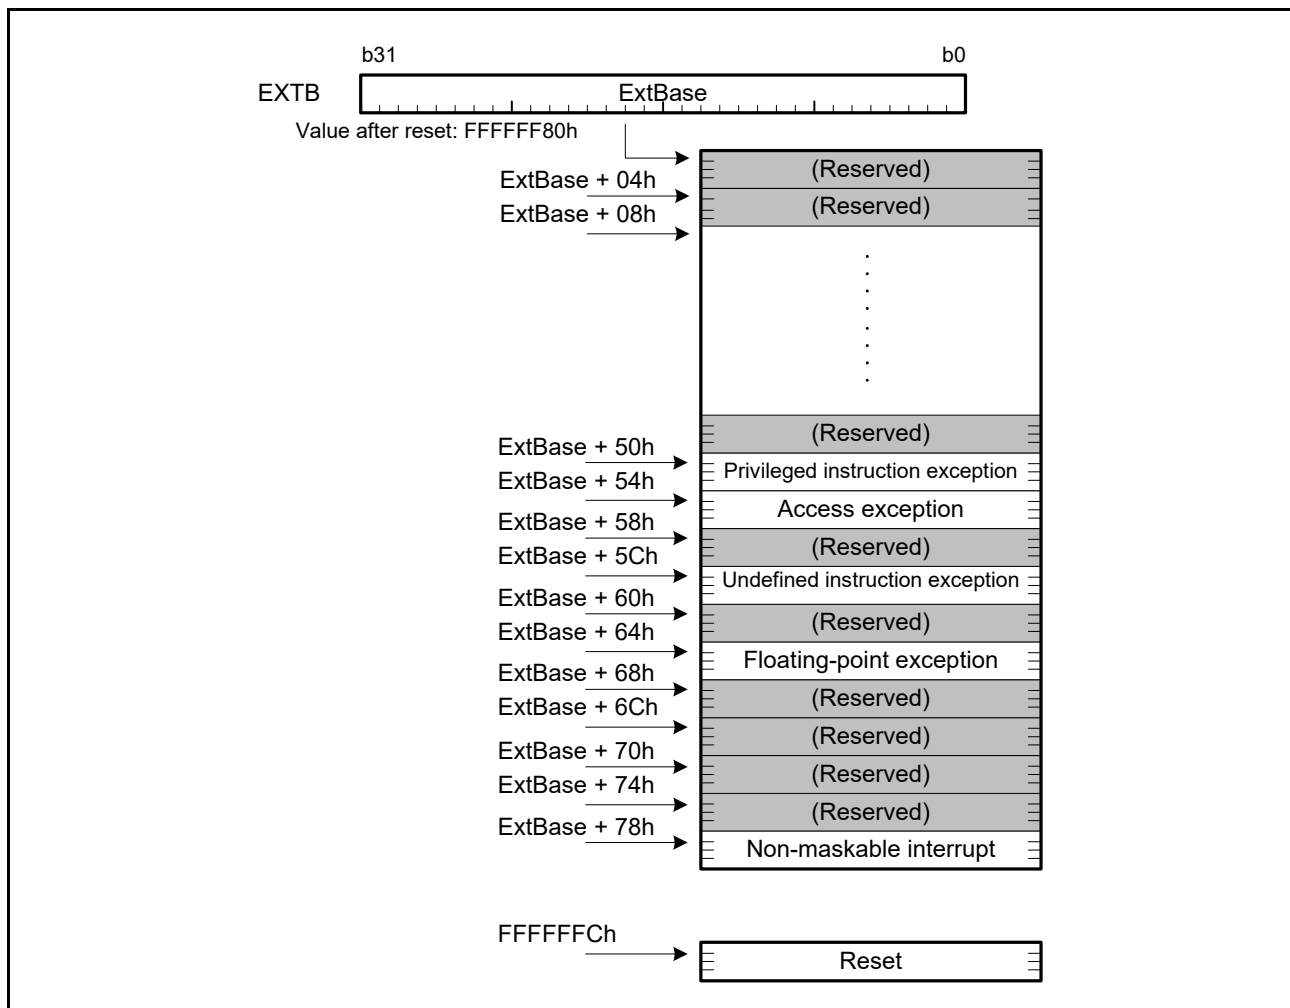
b31

b0

EXTB

ExtBase

Value after reset: FFFFFF80h

(Reserved)

ExtBase + 04h

(Reserved)

ExtBase + 08h

(Reserved)

ExtBase + 50h

Privileged instruction exception

ExtBase + 54h

Access exception

ExtBase + 58h

(Reserved)

ExtBase + 5Ch

Undefined instruction exception

ExtBase + 60h

(Reserved)

ExtBase + 64h

Floating-point exception

ExtBase + 68h

(Reserved)

ExtBase + 6Ch

(Reserved)

ExtBase + 70h

(Reserved)

ExtBase + 74h

(Reserved)

ExtBase + 78h

Non-maskable interrupt

FFFFFFCh

Reset